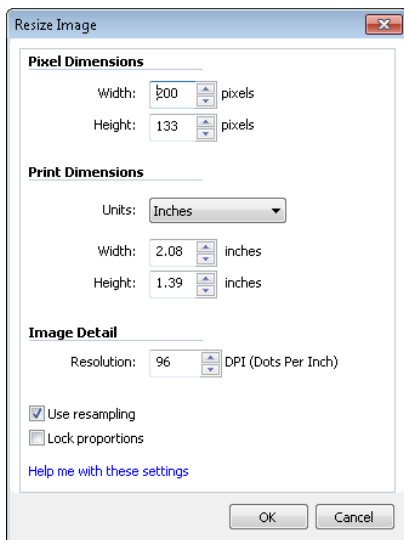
Resize Image

Pixel Dimensions

Width: 200 pixels

Height: 133 pixels

Print Dimensions

Units: Inches

Width: 2.08 inches

Height: 1.39 inches

Image Detail

Resolution: 96 DPI (Dots Per Inch)

Use resampling

Lock proportions

Help me with these settings

OK

Cancel